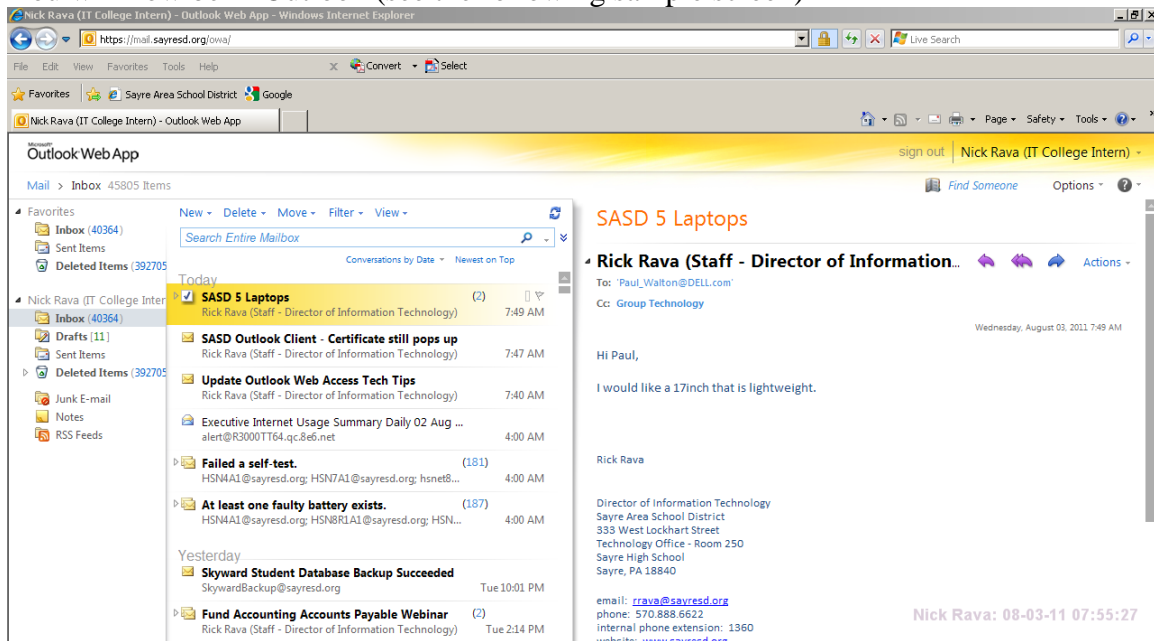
Nick Rava (IT College Intern) - Outlook Web App - Windows Internet Explorer

https://mail.sayresd.org/owa/

Live Search

File Edit View Favorites Tools Help

Convert Select

Favorites Sayre Area School District Google

Nick Rava (IT College Intern) - Outlook Web App

Page Safety Tools

Outlook Web App

sign out Nick Rava (IT College Intern)

Mail > Inbox 45805 Items

Find Someone Options

Favorites
Inbox (40364)
Sent Items
Deleted Items (392705

Nick Rava (IT College Inter
Inbox (40364)
Drafts [11]
Sent Items
Deleted Items (392705
Junk E-mail
Notes
RSS Feeds

New Delete Move Filter View

Search Entire Mailbox

Conversations by Date Newest on Top

Today

SASD 5 Laptops (2)
Rick Rava (Staff - Director of Information Technology) 7:49 AM

SASD Outlook Client - Certificate still pops up
Rick Rava (Staff - Director of Information Technology) 7:47 AM

Update Outlook Web Access Tech Tips
Rick Rava (Staff - Director of Information Technology) 7:40 AM

Executive Internet Usage Summary Daily 02 Aug ...
alert@R3000TT64.qc.8e6.net 4:00 AM

Failed a self-test. (181)
HSN4A1@sayresd.org; HSN7A1@sayresd.org; hsnet8... 4:00 AM

At least one faulty battery exists. (187)
HSN4A1@sayresd.org; HSN8R1A1@sayresd.org; HSN... 4:00 AM

Yesterday

Skyward Student Database Backup Succeeded
SkywardBackup@sayresd.org Tue 10:01 PM

Fund Accounting Accounts Payable Webinar (2)
Rick Rava (Staff - Director of Information Technology) Tue 2:14 PM

SASD 5 Laptops

Rick Rava (Staff - Director of Information... Actions

To: 'Paul_Walton@DELL.com'
Cc: Group Technology

Wednesday, August 03, 2011 7:49 AM

Hi Paul,

I would like a 17inch that is lightweight.

Rick Rava

Director of Information Technology
Sayre Area School District
333 West Lockhart Street
Technology Office - Room 250
Sayre High School
Sayre, PA 18840

email: rrava@sayresd.org
phone: 570.888.6622
internal phone extension: 1360

Nick Rava: 08-03-11 07:55:27